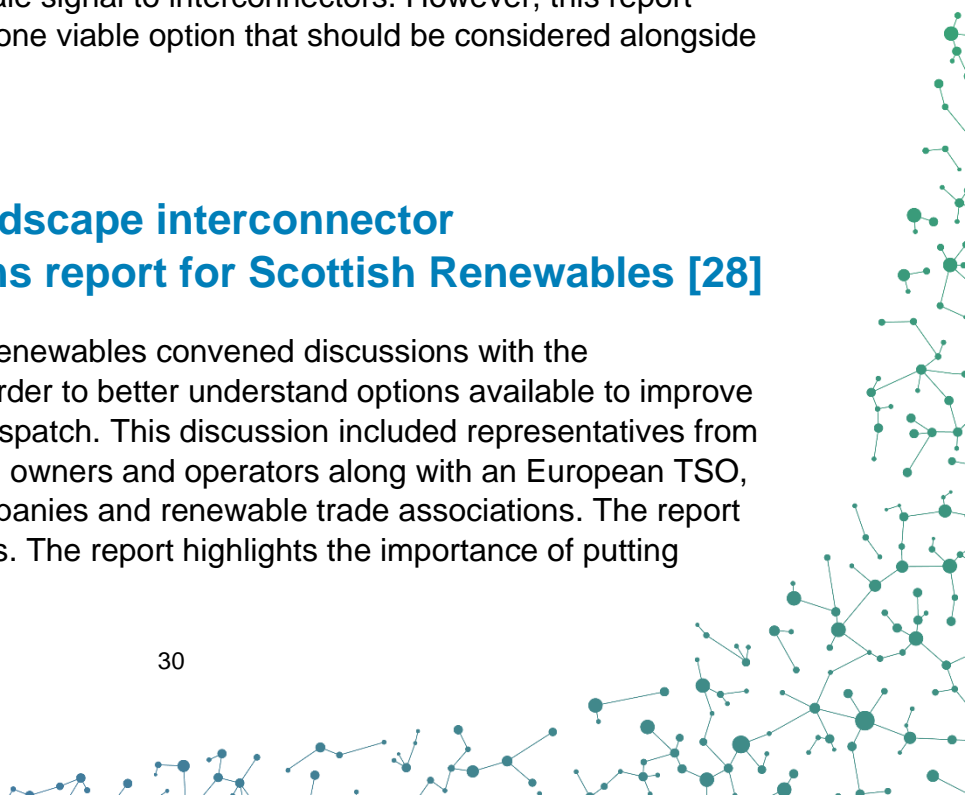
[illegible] signal to interconnectors. However, this report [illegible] one viable option that should be considered alongside

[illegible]dscape interconnector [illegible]s report for Scottish Renewables [28]

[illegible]enewables convened discussions with the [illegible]rder to better understand options available to improve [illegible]spatch. This discussion included representatives from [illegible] owners and operators along with an European TSO, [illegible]panies and renewable trade associations. The report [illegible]s. The report highlights the importance of putting

30